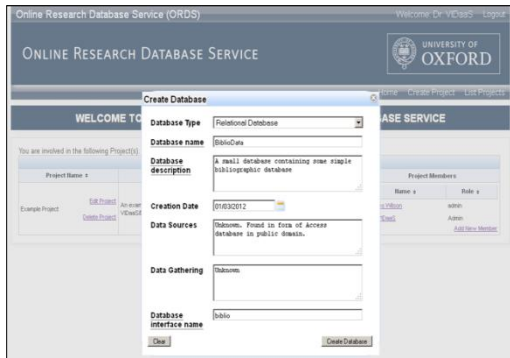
Online Research Database Service (ORDS)

Welcome Dr VIDaaS Logout

ONLINE RESEARCH DATABASE SERVICE

UNIVERSITY OF OXFORD

Home Create Project List Projects

WELCOME TO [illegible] ASE SERVICE

You are involved in the following Project(s)

| Project Name ↕ | | | Project Members | |
|---|---|---|---|---|
| | | | Name ↕ | Role ↕ |
| Example Project | Edit Project Delete Project | An exa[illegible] VIDaaS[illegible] | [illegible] Wilson | admin |
| | | | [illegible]IDaaS | Admin |
| | | | | Add New Member |

Create Database

Database Type: Relational Database

Database name: BiblioData

Database description: A small database containing some simple bibliographic database

Creation Date: 01/03/2012

Data Sources: Unknown. Found in form of Access database in public domain.

Data Gathering: Unknown

Database interface name: biblio

Clear

Create Database